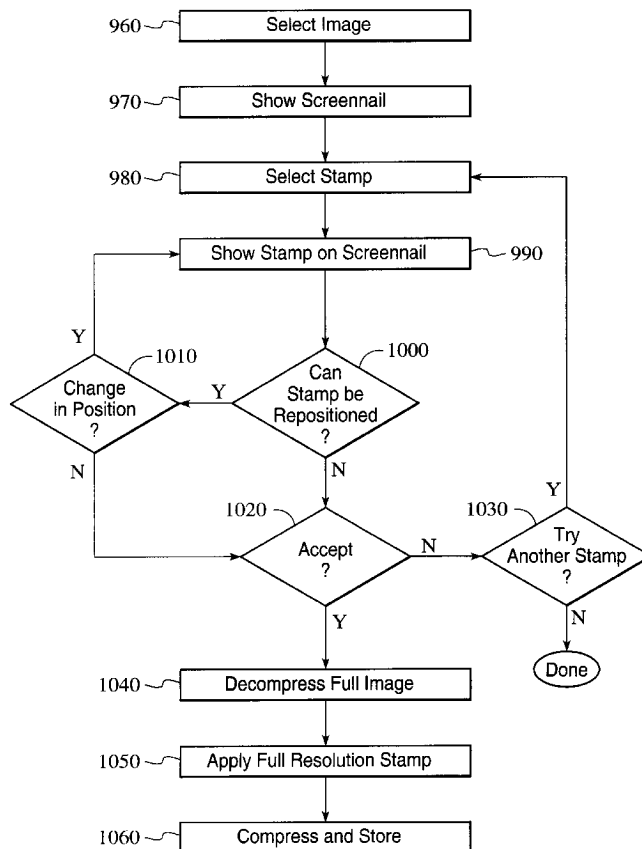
960 Select Image

970 Show Screennail

980 Select Stamp

Show Stamp on Screennail 990

Y

1010

Change in Position ?

Y

1000

Can Stamp be Repositioned ?

N

N

1020

Accept ?

N

1030

Try Another Stamp ?

Y

N

Y

Done

1040 Decompress Full Image

1050 Apply Full Resolution Stamp

1060 Compress and Store